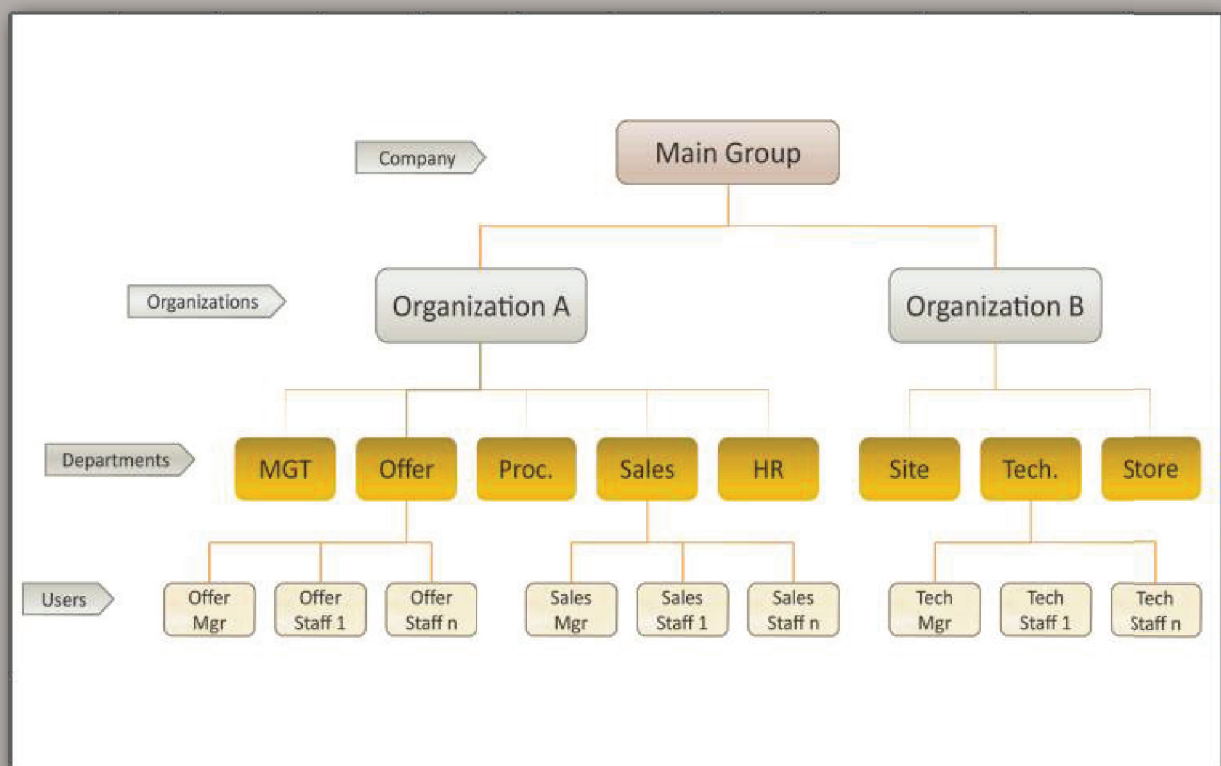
Company

Main Group

Organizations

Organization A

Organization B

Departments

MGT

Offer

Proc.

Sales

HR

Site

Tech.

Store

Users

Offer Mgr

Offer Staff 1

Offer Staff n

Sales Mgr

Sales Staff 1

Sales Staff n

Tech Mgr

Tech Staff 1

Tech Staff n